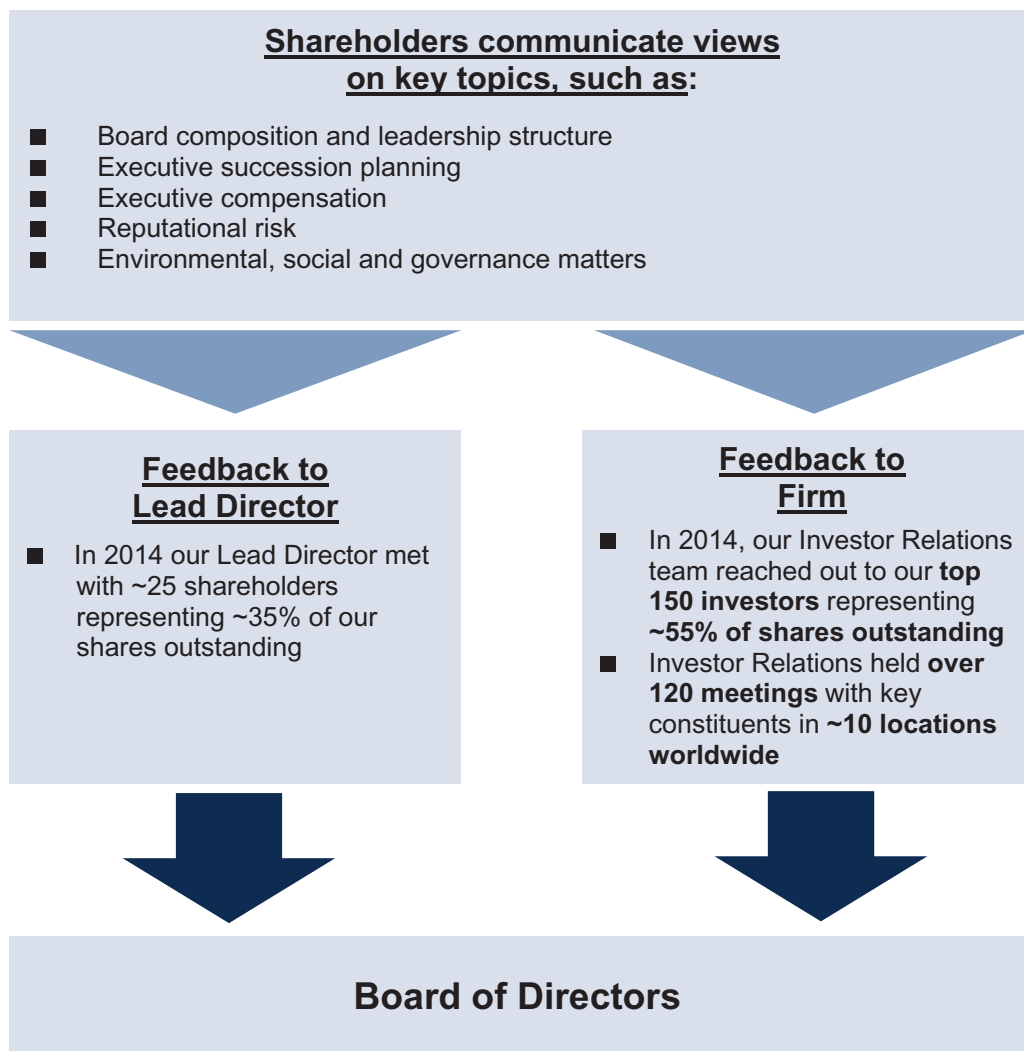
Shareholders communicate views on key topics, such as:

- Board composition and leadership structure
- Executive succession planning
- Executive compensation
- Reputational risk
- Environmental, social and governance matters

Feedback to Lead Director

- In 2014 our Lead Director met with ~25 shareholders representing ~35% of our shares outstanding

Feedback to Firm

- In 2014, our Investor Relations team reached out to our **top 150 investors** representing **~55% of shares outstanding**
- Investor Relations held **over 120 meetings** with key constituents in **~10 locations worldwide**

Board of Directors